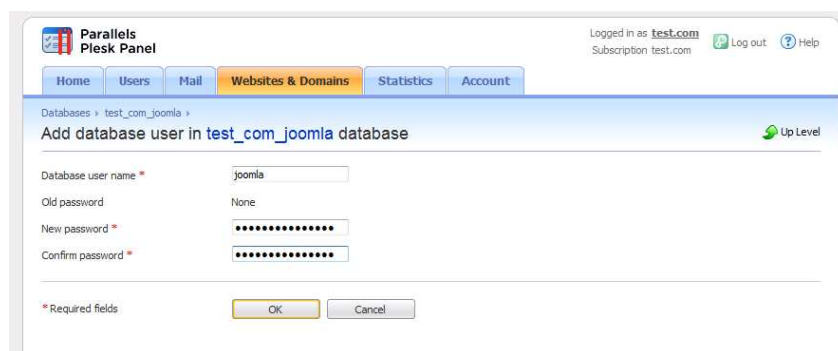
Parallels
Plesk Panel

Logged in as test.com
Subscription test.com

Log out

Help

Home

Users

Mail

Websites & Domains

Statistics

Account

Databases › test_com_joomla ›

Add database user in test_com_joomla database

Up Level

Database user name *

joomla

Old password

None

New password *

•••••••••••••••

Confirm password *

•••••••••••••••

* Required fields

OK

Cancel